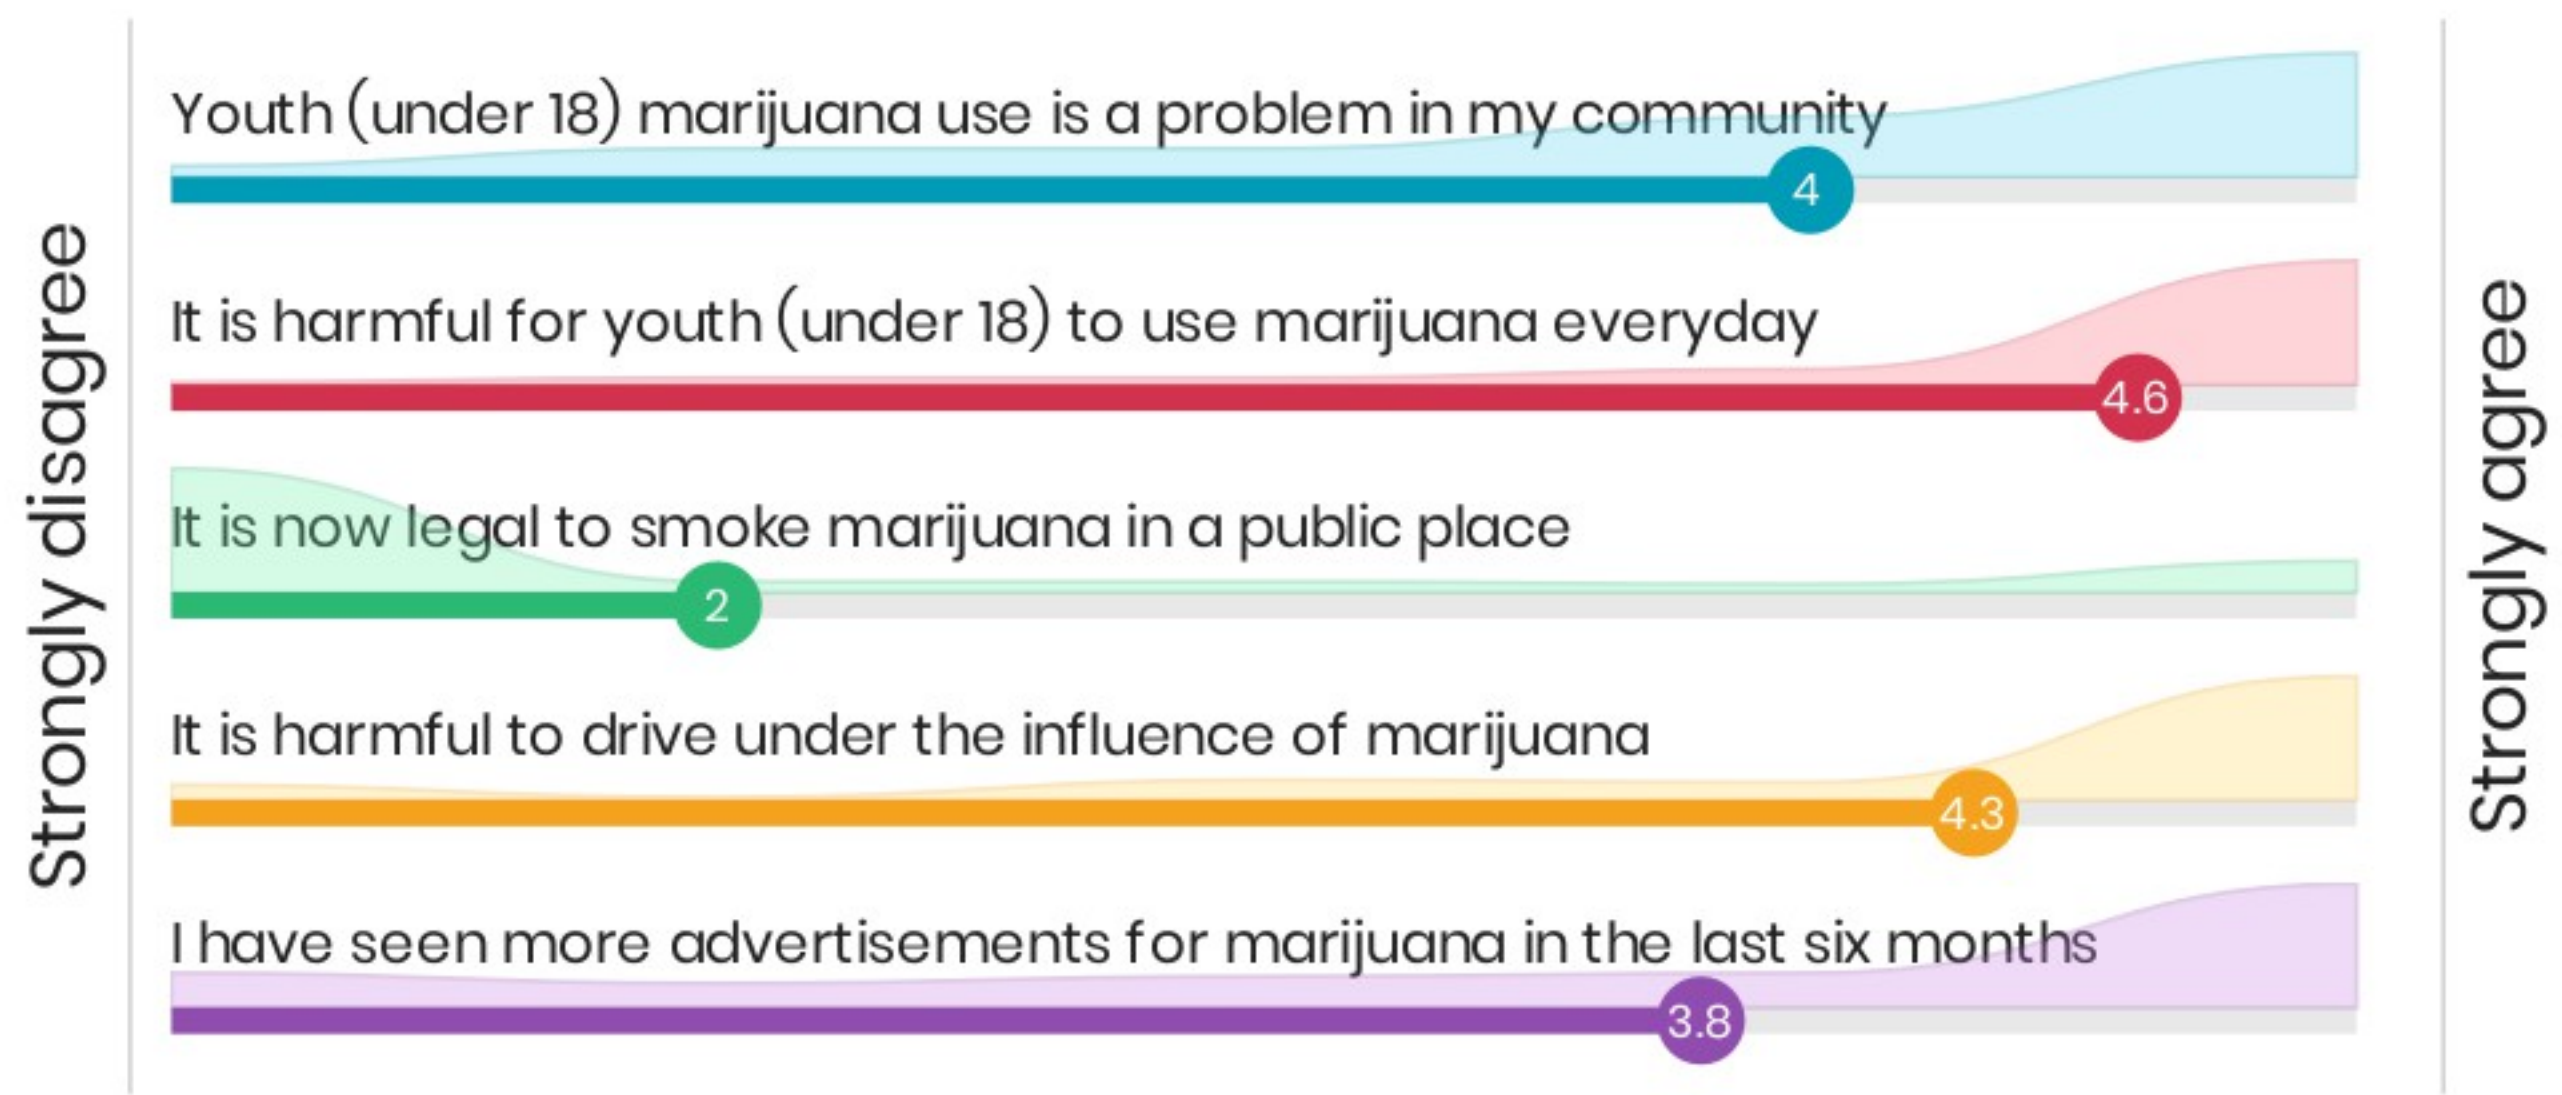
Strongly disagree

Youth (under 18) marijuana use is a problem in my community

4

It is harmful for youth (under 18) to use marijuana everyday

4.6

It is now legal to smoke marijuana in a public place

2

It is harmful to drive under the influence of marijuana

4.3

I have seen more advertisements for marijuana in the last six months

3.8

Strongly agree